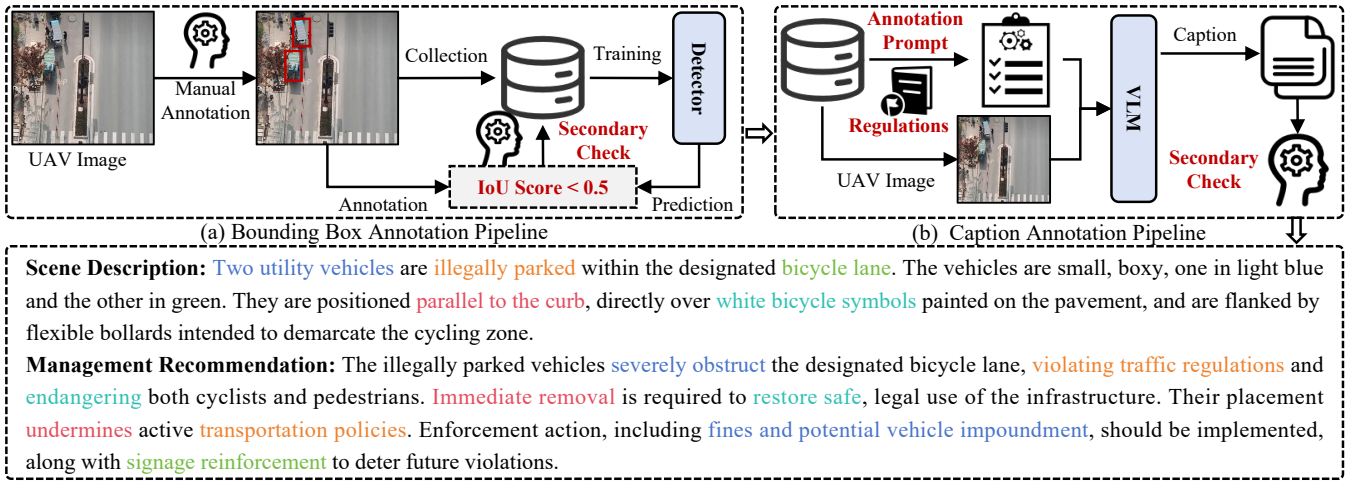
Manual Annotation

UAV Image

Collection

Training

Detector

Secondary Check

Annotation

IoU Score < 0.5

Prediction

(a) Bounding Box Annotation Pipeline

Annotation Prompt

Regulations

UAV Image

VLM

Caption

Secondary Check

(b) Caption Annotation Pipeline

**Scene Description:** Two utility vehicles are illegally parked within the designated bicycle lane. The vehicles are small, boxy, one in light blue and the other in green. They are positioned parallel to the curb, directly over white bicycle symbols painted on the pavement, and are flanked by flexible bollards intended to demarcate the cycling zone.

**Management Recommendation:** The illegally parked vehicles severely obstruct the designated bicycle lane, violating traffic regulations and endangering both cyclists and pedestrians. Immediate removal is required to restore safe, legal use of the infrastructure. Their placement undermines active transportation policies. Enforcement action, including fines and potential vehicle impoundment, should be implemented, along with signage reinforcement to deter future violations.